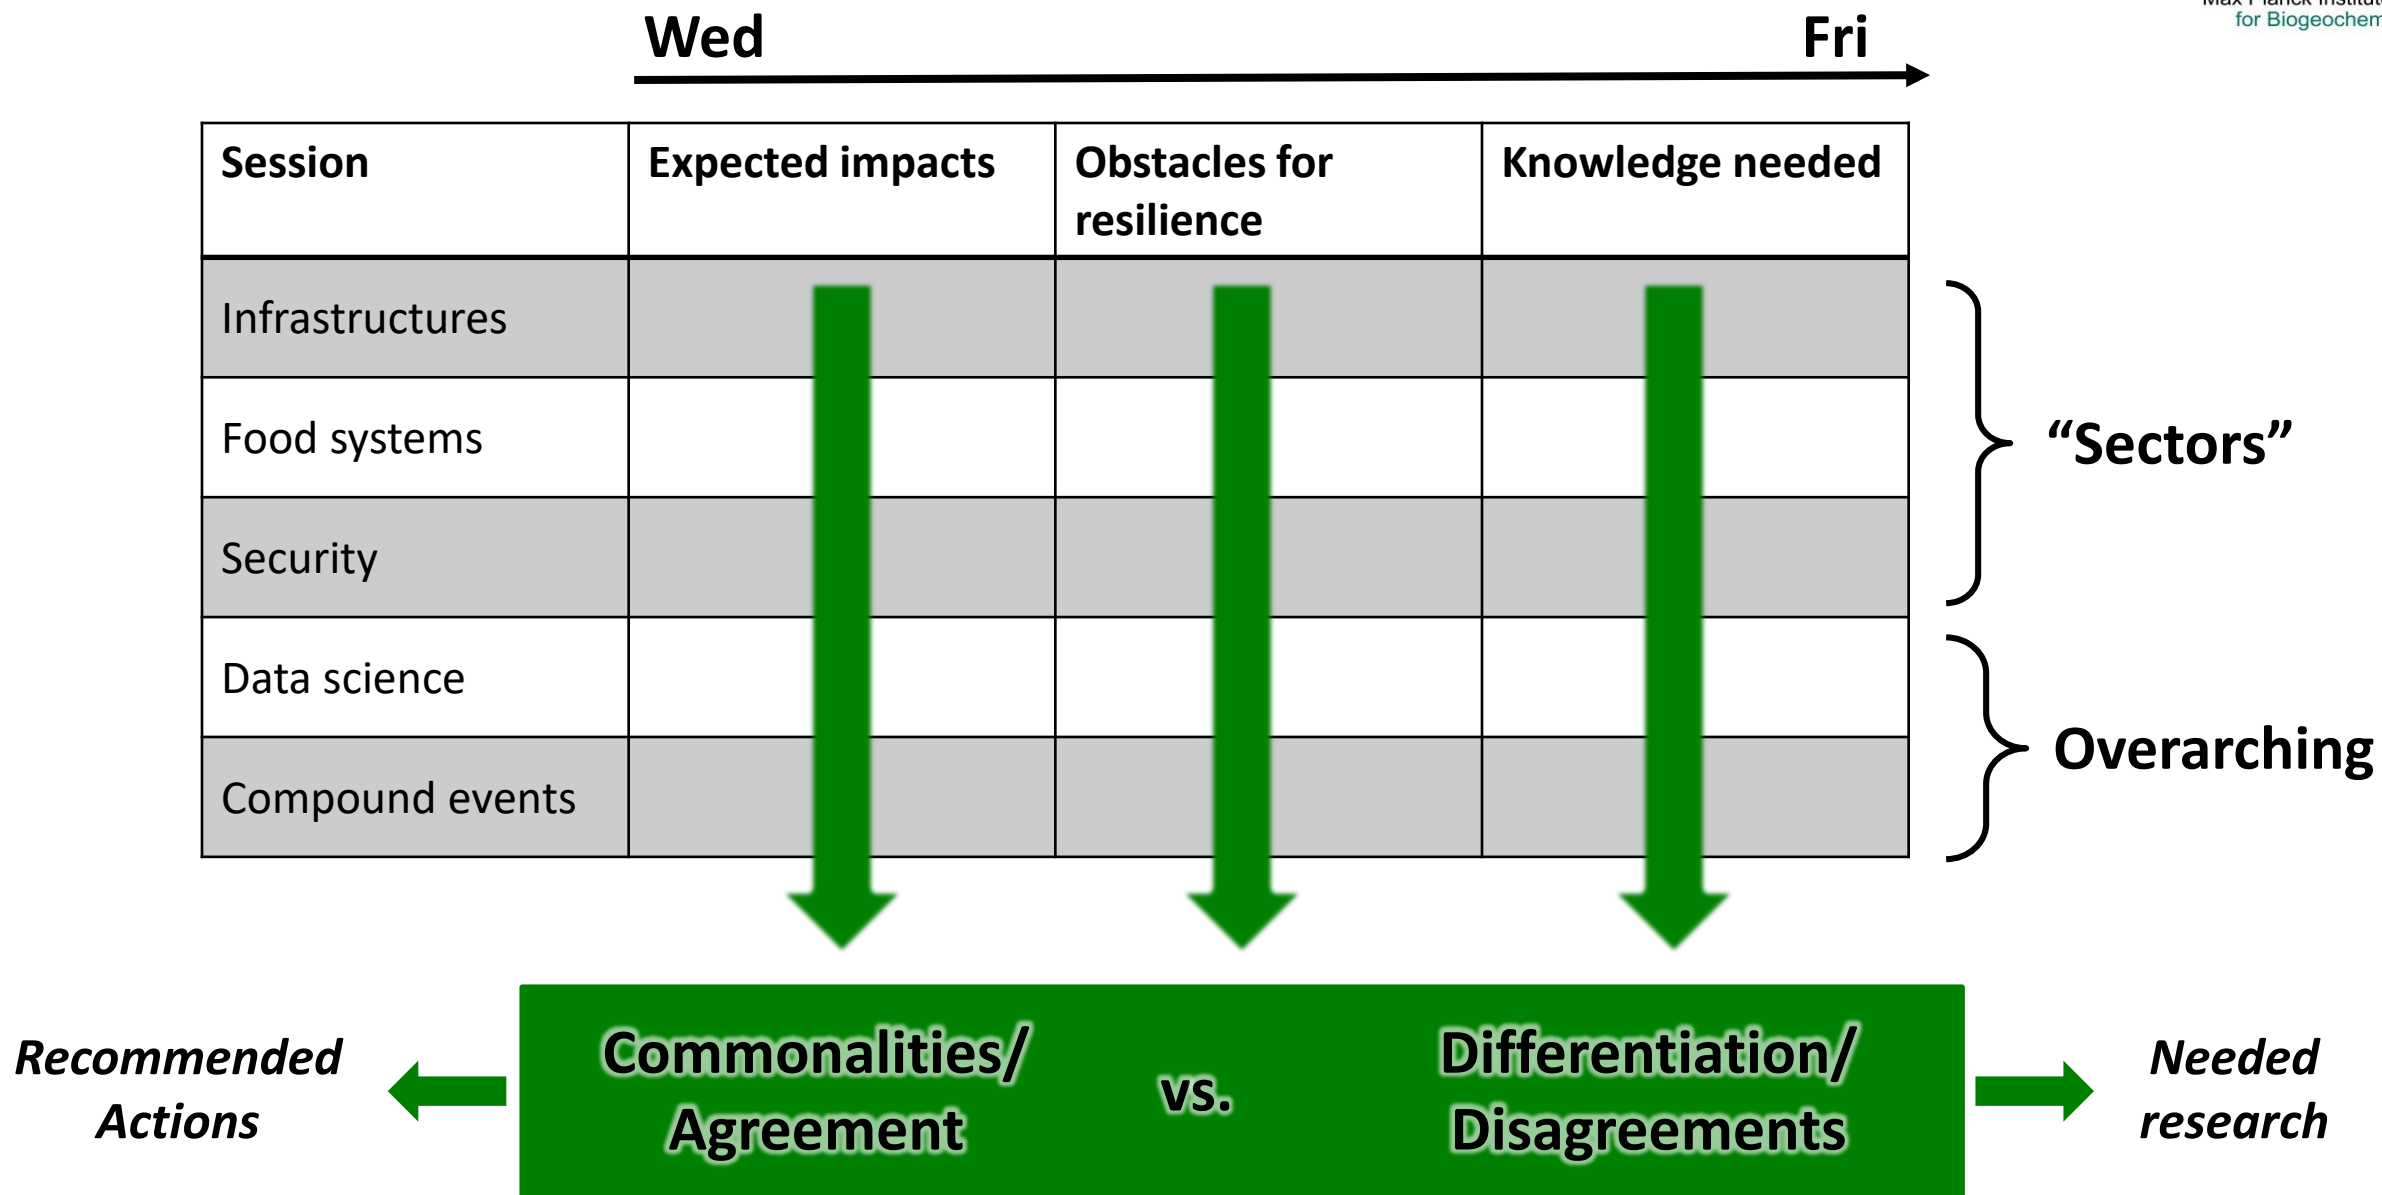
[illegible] for Biogeochem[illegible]

Wed Fri

| Session | Expected impacts | Obstacles for resilience | Knowledge needed |
|---|---|---|---|
| Infrastructures | | | |
| Food systems | | | |
| Security | | | |
| Data science | | | |
| Compound events | | | |

“Sectors”

Overarching

Recommended Actions

Commonalities/ Agreement

vs.

Differentiation/ Disagreements

Needed research